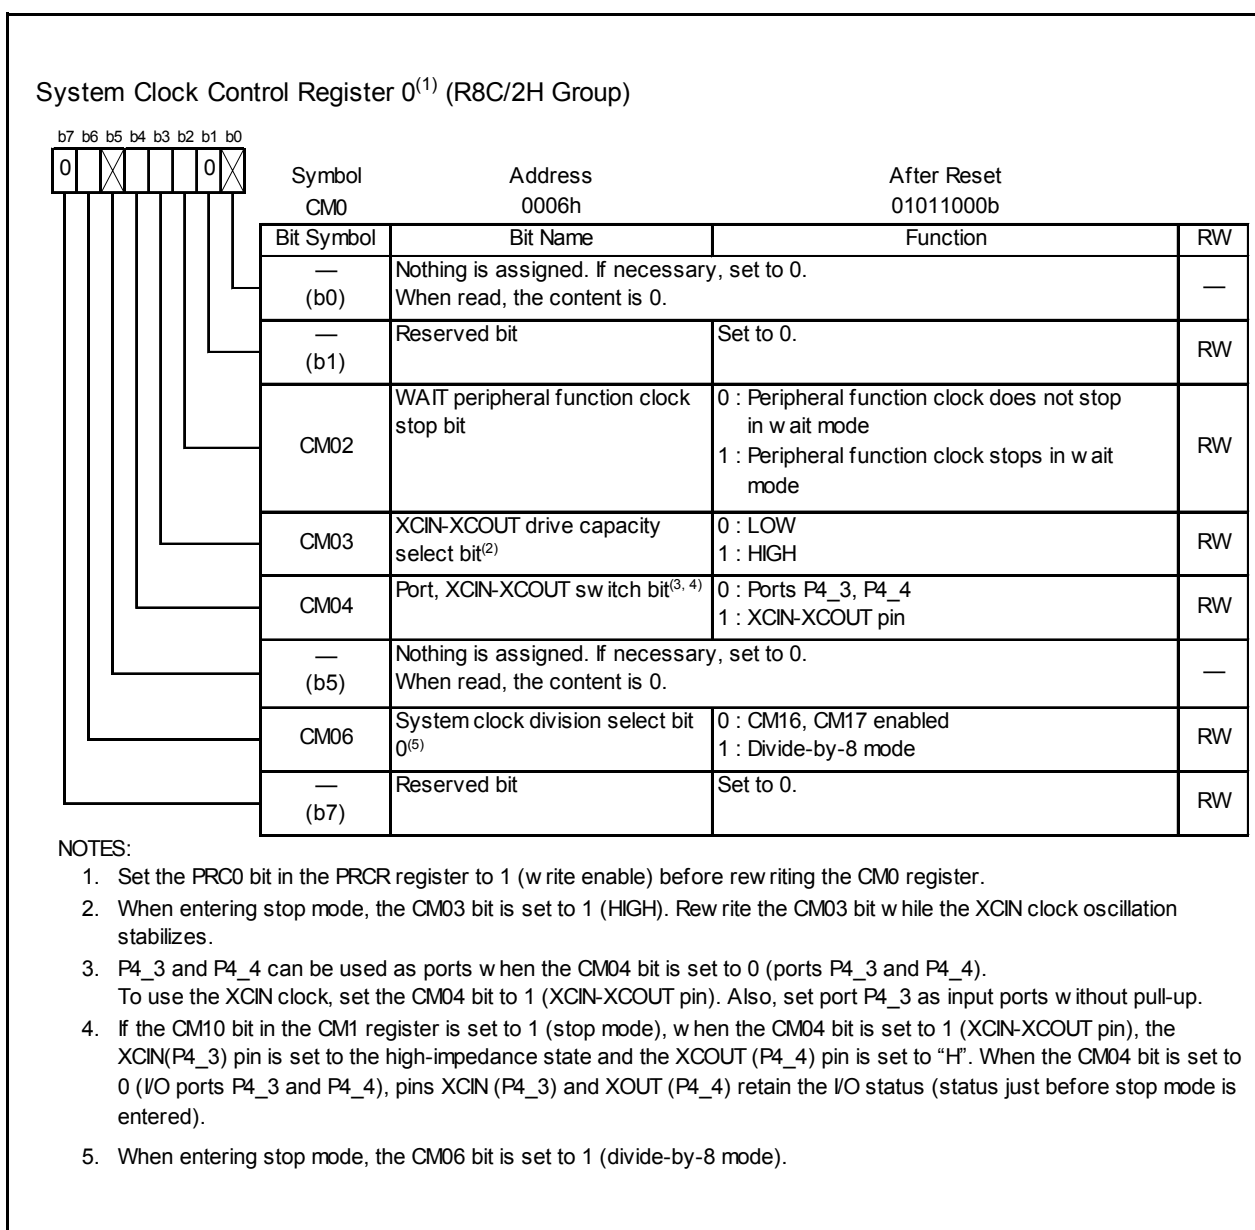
System Clock Control Register 0$^{(1)}$ (R8C/2H Group)

b7 b6 b5 b4 b3 b2 b1 b0

0 0

| Symbol | Address | After Reset |
|---|---|---|
| CM0 | 0006h | 01011000b |

| Bit Symbol | Bit Name | Function | RW |
|---|---|---|---|
| — (b0) | Nothing is assigned. If necessary, set to 0. When read, the content is 0. | | — |
| — (b1) | Reserved bit | Set to 0. | RW |
| CM02 | WAIT peripheral function clock stop bit | 0 : Peripheral function clock does not stop in w ait mode 1 : Peripheral function clock stops in w ait mode | RW |
| CM03 | XCIN-XCOUT drive capacity select bit$^{(2)}$ | 0 : LOW 1 : HIGH | RW |
| CM04 | Port, XCIN-XCOUT sw itch bit$^{(3, 4)}$ | 0 : Ports P4_3, P4_4 1 : XCIN-XCOUT pin | RW |
| — (b5) | Nothing is assigned. If necessary, set to 0. When read, the content is 0. | | — |
| CM06 | System clock division select bit 0$^{(5)}$ | 0 : CM16, CM17 enabled 1 : Divide-by-8 mode | RW |
| — (b7) | Reserved bit | Set to 0. | RW |

NOTES:
1. Set the PRC0 bit in the PRCR register to 1 (w rite enable) before rew riting the CM0 register.
2. When entering stop mode, the CM03 bit is set to 1 (HIGH). Rew rite the CM03 bit w hile the XCIN clock oscillation stabilizes.
3. P4_3 and P4_4 can be used as ports w hen the CM04 bit is set to 0 (ports P4_3 and P4_4). To use the XCIN clock, set the CM04 bit to 1 (XCIN-XCOUT pin). Also, set port P4_3 as input ports w ithout pull-up.
4. If the CM10 bit in the CM1 register is set to 1 (stop mode), w hen the CM04 bit is set to 1 (XCIN-XCOUT pin), the XCIN(P4_3) pin is set to the high-impedance state and the XCOUT (P4_4) pin is set to "H". When the CM04 bit is set to 0 (I/O ports P4_3 and P4_4), pins XCIN (P4_3) and XOUT (P4_4) retain the I/O status (status just before stop mode is entered).
5. When entering stop mode, the CM06 bit is set to 1 (divide-by-8 mode).